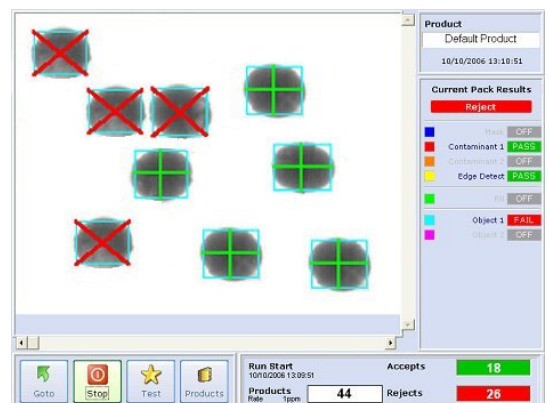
Product
Default Product
10/10/2006 13:10:51

Current Pack Results
Reject

Mask OFF
Contaminant 1 PASS
Contaminant 2 OFF
Edge Detect PASS
Fill OFF
Object 1 FAIL
Object 2 OFF

Goto
Stop
Test
Products

Run Start
10/10/2006 13:09:51
Products
Rate 1ppm
44
Accepts 18
Rejects 26